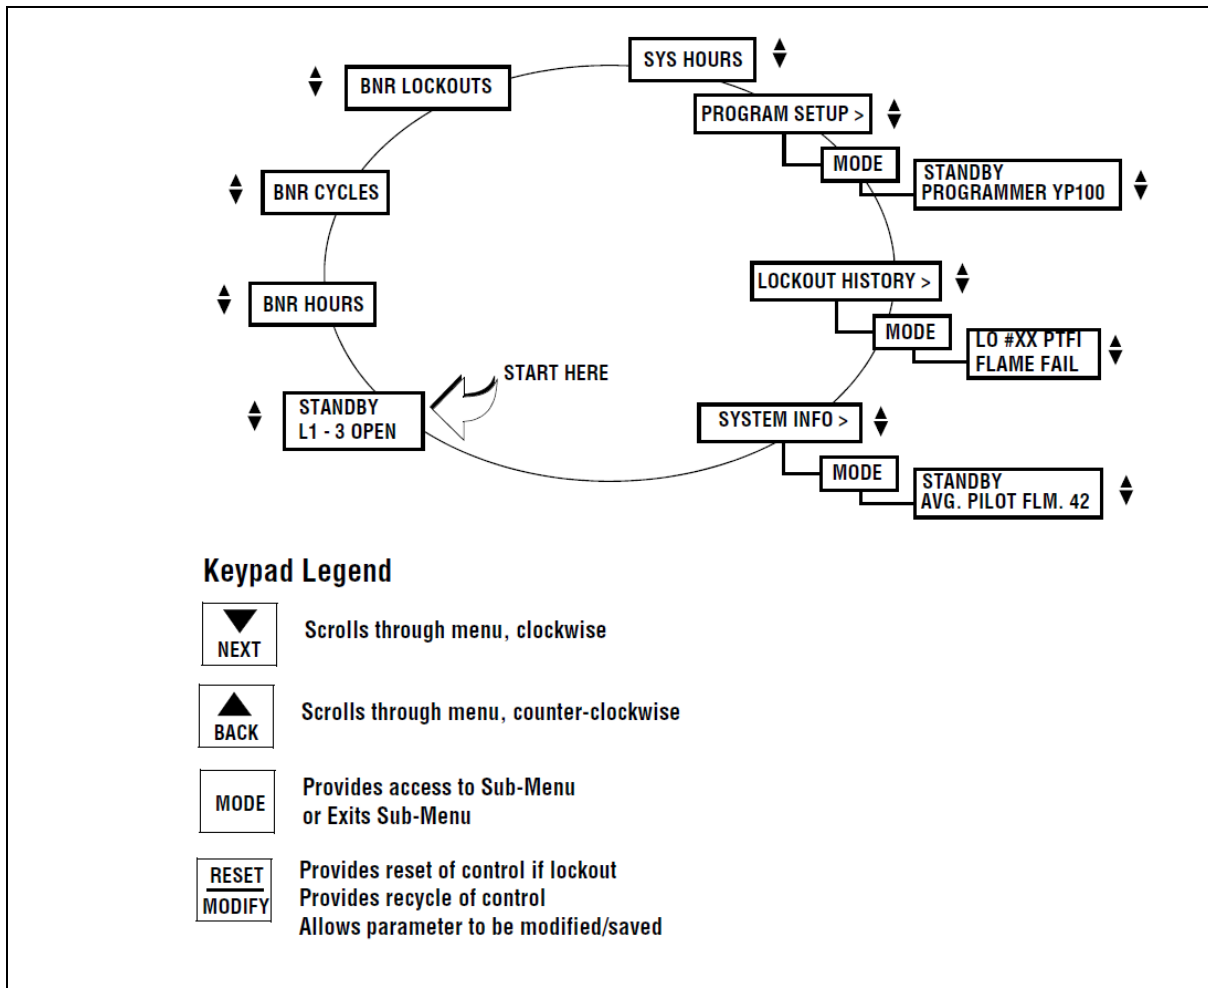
SYS HOURS

BNR LOCKOUTS

PROGRAM SETUP >

MODE

STANDBY
PROGRAMMER YP100

BNR CYCLES

LOCKOUT HISTORY >

BNR HOURS

MODE

LO #XX PTFI
FLAME FAIL

START HERE

STANDBY
L1 - 3 OPEN

SYSTEM INFO >

MODE

STANDBY
AVG. PILOT FLM. 42

Keypad Legend

NEXT

Scrolls through menu, clockwise

BACK

Scrolls through menu, counter-clockwise

MODE

Provides access to Sub-Menu
or Exits Sub-Menu

RESET
MODIFY

Provides reset of control if lockout
Provides recycle of control
Allows parameter to be modified/saved